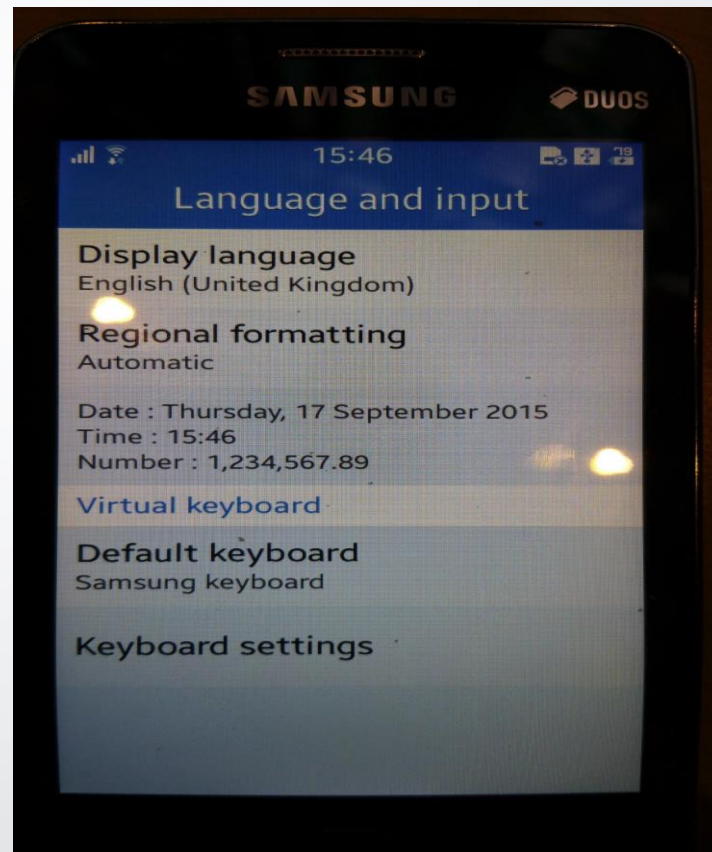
SAMSUNG
DUOS

15:46

Language and input

Display language
English (United Kingdom)

Regional formatting
Automatic

Date : Thursday, 17 September 2015
Time : 15:46
Number : 1,234,567.89

Virtual keyboard

Default keyboard
Samsung keyboard

Keyboard settings